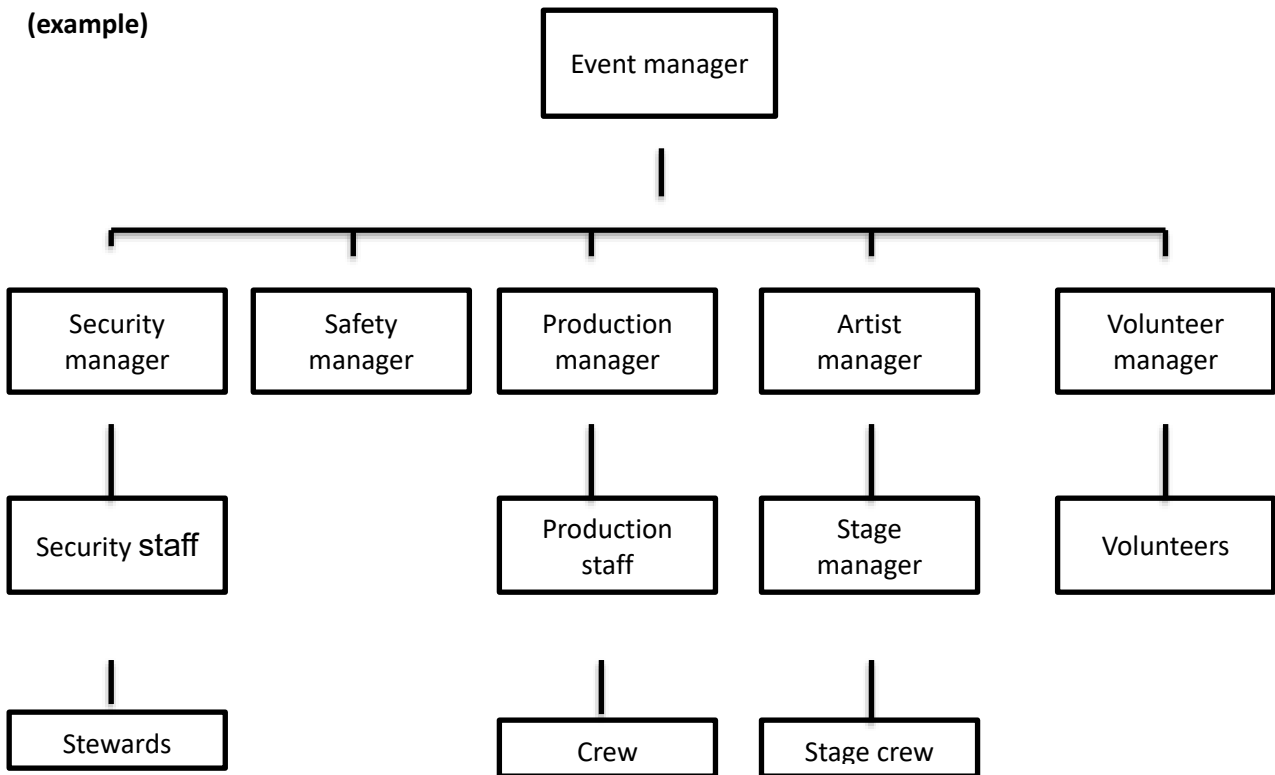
(example)

Event manager

Security manager

Safety manager

Production manager

Artist manager

Volunteer manager

Security staff

Production staff

Stage manager

Volunteers

Stewards

Crew

Stage crew